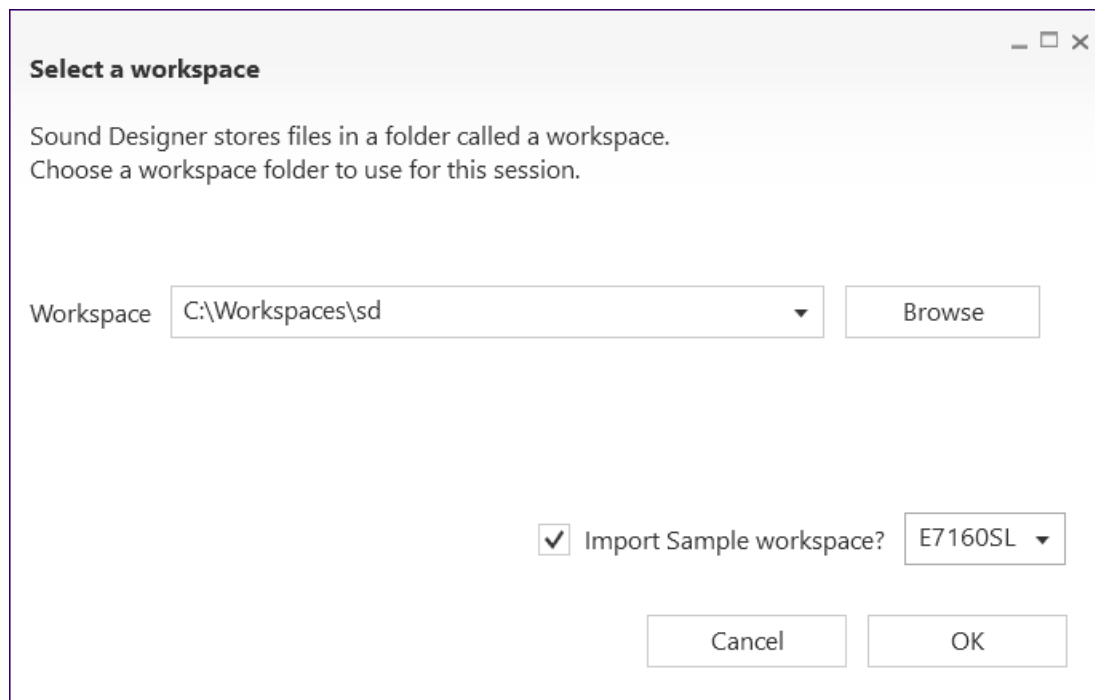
Select a workspace

Sound Designer stores files in a folder called a workspace.
Choose a workspace folder to use for this session.

Workspace C:\Workspaces\sd Browse

Import Sample workspace? E7160SL

Cancel OK